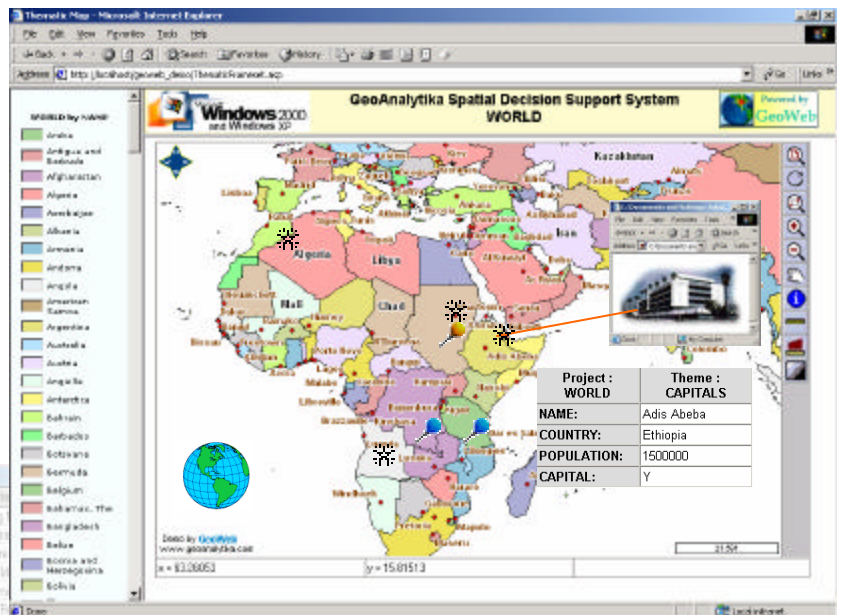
Thematic Map - Microsoft Internet Explorer

File Edit View Favorites Tools Help

Back Search Favorites History

Address http://localhost/geoweb_demo/ThematicFrameset.asp

Go Links

WORLD by NAME

Aruba
Antigua and Barbuda
Afghanistan
Algeria
Azerbaijan
Albania
Armenia
Andorra
Angola
American Samoa
Argentina
Australia
Austria
Anguilla
Antarctica
Bahrain
Barbados
Botswana
Bermuda
Belgium
Bahamas, The
Bangladesh
Belize
Bosnia and Herzegovina
Bolivia

Windows 2000 and Windows XP

GeoAnalytika Spatial Decision Support System
WORLD

Powered by GeoWeb

Kazakhstan
Algeria
Libya
Iran
Mali
Chad

| Project : WORLD | Theme : CAPITALS |
|---|---|
| NAME: | Adis Abeba |
| COUNTRY: | Ethiopia |
| POPULATION: | 1500000 |
| CAPITAL: | Y |

Demo by GeoWeb
www.geoanalytika.com

x = 63.36053
y = 15.81513

Done
Local intranet